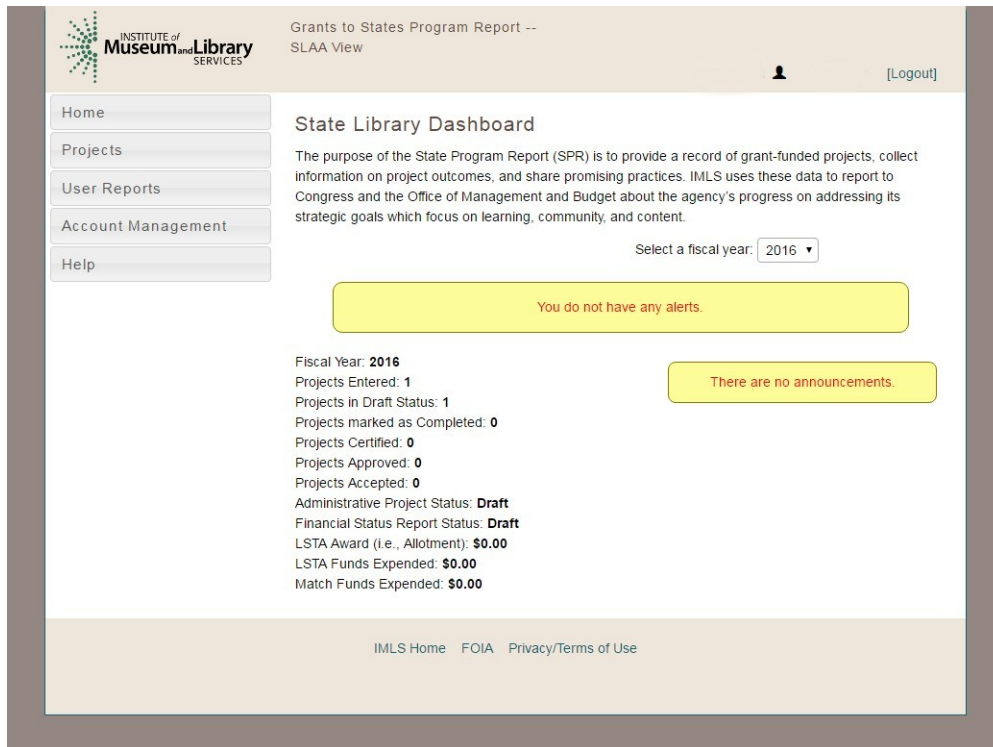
INSTITUTE of Museum and Library SERVICES

Grants to States Program Report -- SLAA View

[Logout]

Home

Projects

User Reports

Account Management

Help

State Library Dashboard

The purpose of the State Program Report (SPR) is to provide a record of grant-funded projects, collect information on project outcomes, and share promising practices. IMLS uses these data to report to Congress and the Office of Management and Budget about the agency's progress on addressing its strategic goals which focus on learning, community, and content.

Select a fiscal year: 2016

You do not have any alerts.

Fiscal Year: 2016
Projects Entered: 1
Projects in Draft Status: 1
Projects marked as Completed: 0
Projects Certified: 0
Projects Approved: 0
Projects Accepted: 0
Administrative Project Status: Draft
Financial Status Report Status: Draft
LSTA Award (i.e., Allotment): $0.00
LSTA Funds Expended: $0.00
Match Funds Expended: $0.00

There are no announcements.

IMLS Home FOIA Privacy/Terms of Use